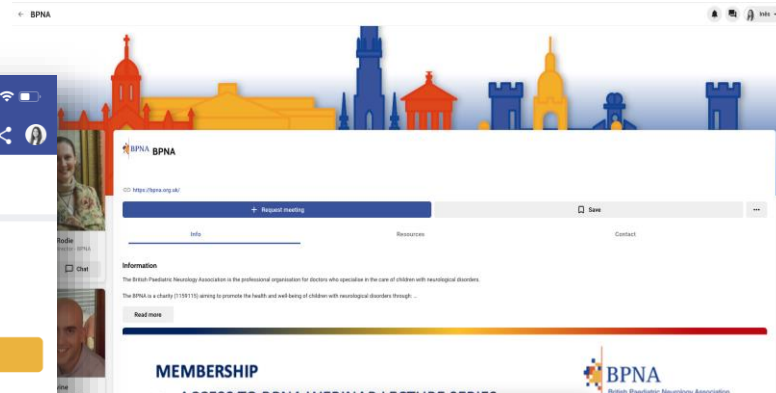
← BPNA

Info

Rodie
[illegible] · BPNA
Chat

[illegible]ine

BPNA BPNA

https://bpna.org.uk/

+ Request meeting

Save

···

Info

Resources

Contact

Information

The British Paediatric Neurology Association is the professional organisation for doctors who specialise in the care of children with neurological disorders.

The BPNA is a charity (1159115) aiming to promote the health and well-being of children with neurological disorders through: ...

Read more

MEMBERSHIP

BPNA
British Paediatric Neurology Association

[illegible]